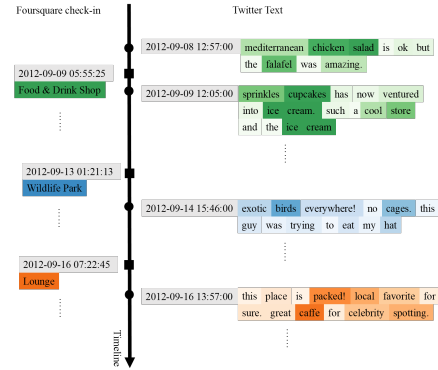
Foursquare check-in

Twitter Text

2012-09-08 12:57:00 mediterranean chicken salad is ok but the falafel was amazing.

2012-09-09 05:55:25
Food & Drink Shop

2012-09-09 12:05:00 sprinkles cupcakes has now ventured into ice cream. such a cool store and the ice cream

2012-09-13 01:21:13
Wildlife Park

2012-09-14 15:46:00 exotic birds everywhere! no cages. this guy was trying to eat my hat

2012-09-16 07:22:45
Lounge

2012-09-16 13:57:00 this place is packed! local favorite for sure. great caffe for celebrity spotting.

Timeline